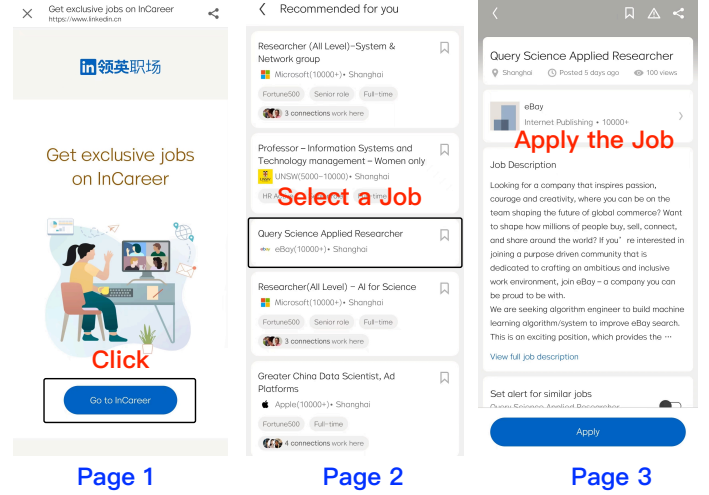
Get exclusive jobs on InCareer
https://www.linkedin.cn

in 领英职场

Get exclusive jobs on InCareer

Click

Go to InCareer

Page 1

Recommended for you

Researcher (All Level)–System & Network group
Microsoft(10000+)• Shanghai
Fortune500 Senior role Full-time
3 connections work here

Professor – Information Systems and Technology management – Women only
UNSW(5000–10000)• Shanghai
HR A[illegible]

Select a Job

Query Science Applied Researcher
eBay(10000+)• Shanghai

Researcher(All Level) – AI for Science
Microsoft(10000+)• Shanghai
Fortune500 Senior role Full-time
3 connections work here

Greater China Data Scientist, Ad Platforms
Apple(10000+)• Shanghai
Fortune500 Full-time
4 connections work here

Page 2

Query Science Applied Researcher
Shanghai Posted 5 days ago 100 views

eBay
Internet Publishing • 10000+

Apply the Job

Job Description
Looking for a company that inspires passion, courage and creativity, where you can be on the team shaping the future of global commerce? Want to shape how millions of people buy, sell, connect, and share around the world? If you' re interested in joining a purpose driven community that is dedicated to crafting an ambitious and inclusive work environment, join eBay – a company you can be proud to be with.
We are seeking algorithm engineer to build machine learning algorithm/system to improve eBay search. This is an exciting position, which provides the ···
View full job description

Set alert for similar jobs
Query Science Applied Researcher

Apply

Page 3